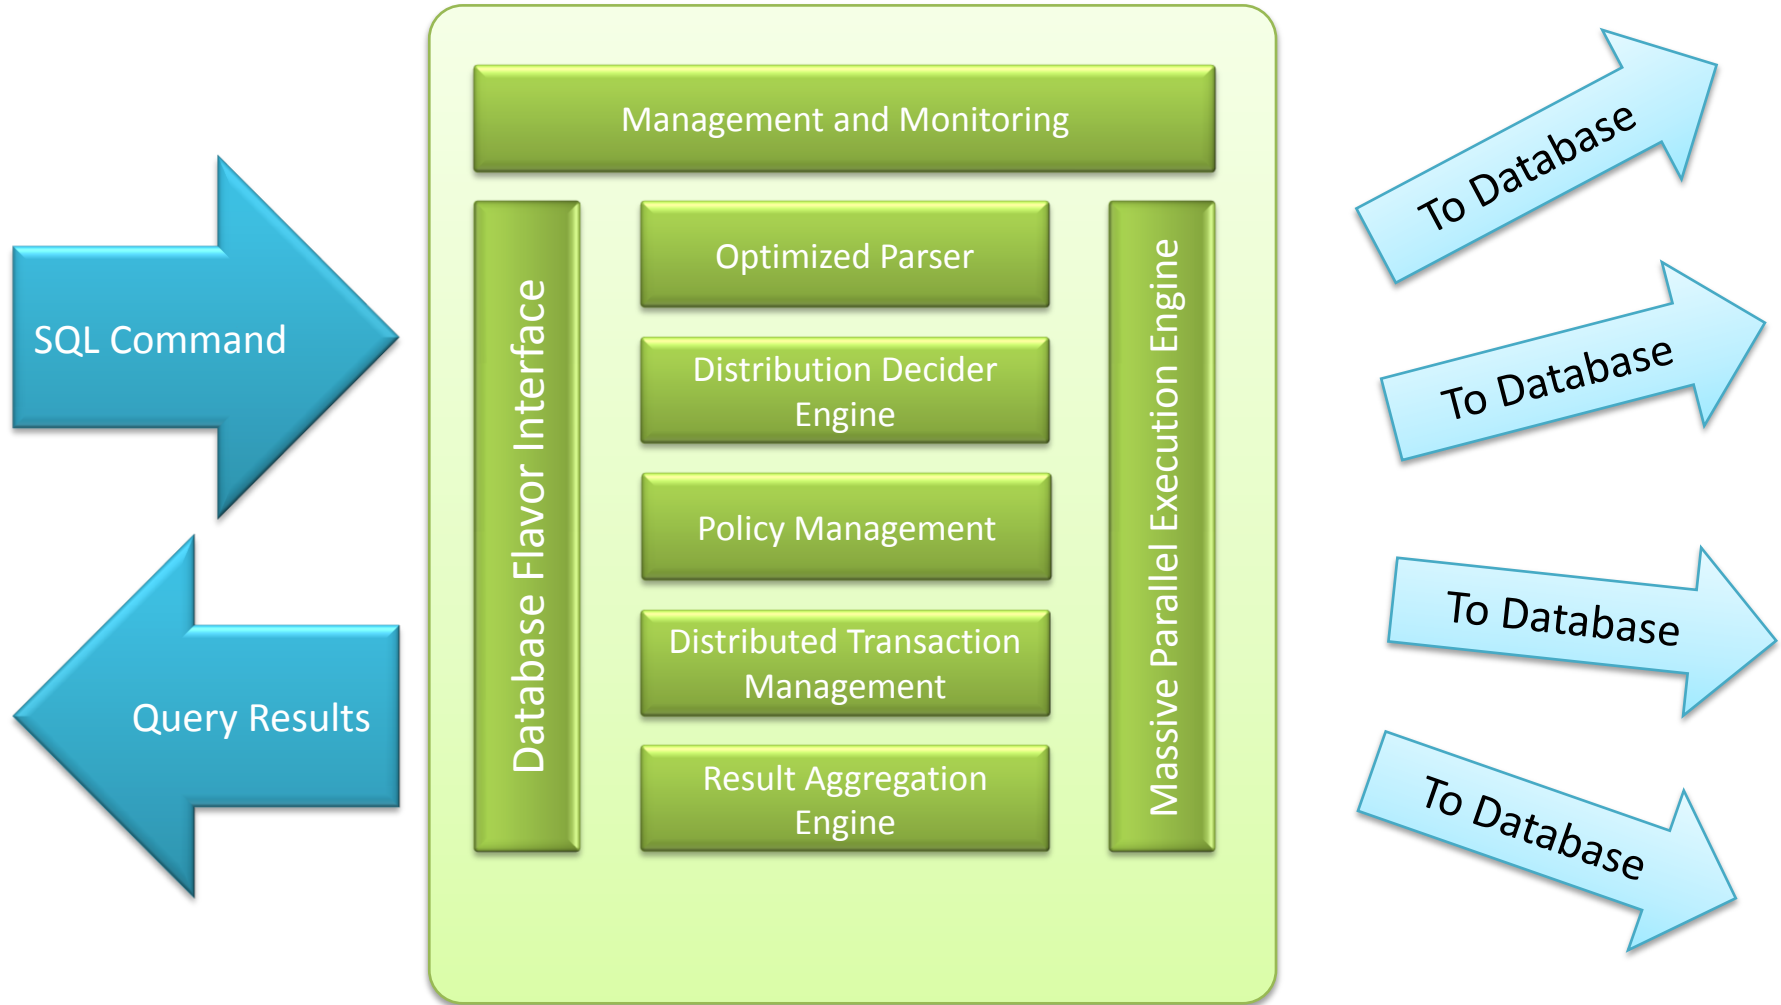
SQL Command

Query Results

Management and Monitoring

Database Flavor Interface

Optimized Parser

Distribution Decider Engine

Policy Management

Distributed Transaction Management

Result Aggregation Engine

Massive Parallel Execution Engine

To Database

To Database

To Database

To Database